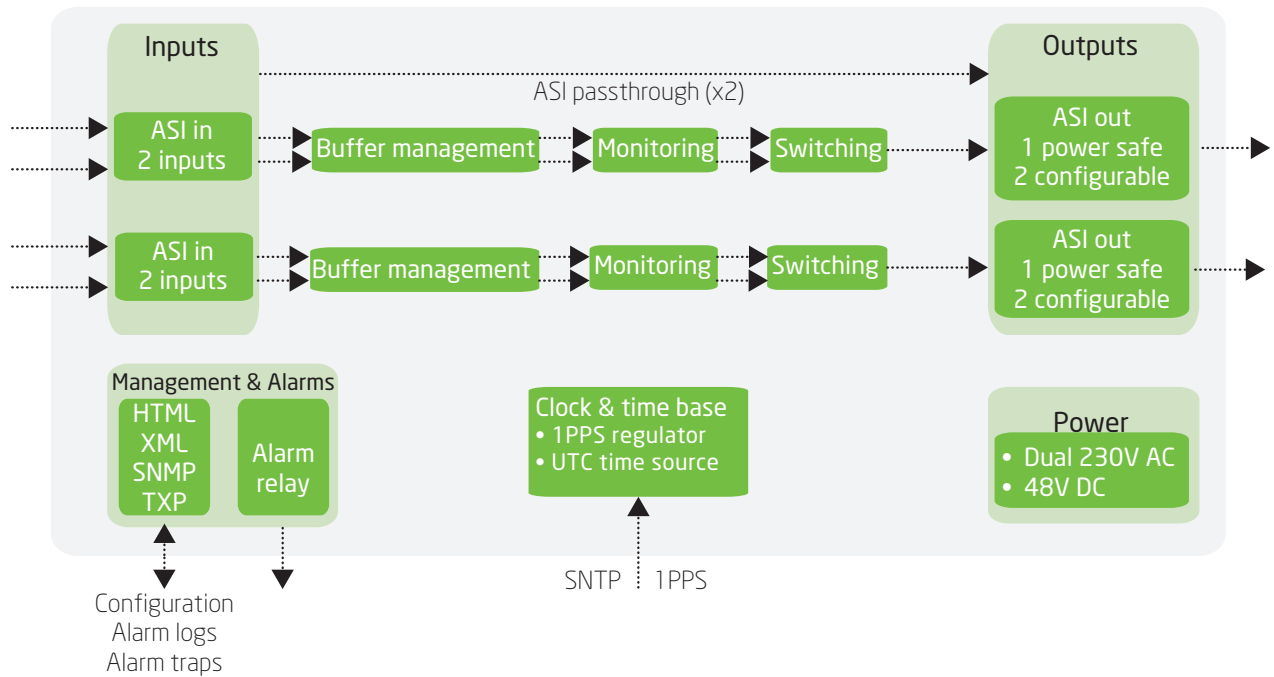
Inputs

ASI passthrough (x2)

Outputs

ASI in
2 inputs

Buffer management

Monitoring

Switching

ASI out
1 power safe
2 configurable

ASI in
2 inputs

Buffer management

Monitoring

Switching

ASI out
1 power safe
2 configurable

Management & Alarms

HTML
XML
SNMP
TXP

Alarm relay

Clock & time base
• 1PPS regulator
• UTC time source

Power

• Dual 230V AC
• 48V DC

SNTP 1PPS

Configuration
Alarm logs
Alarm traps